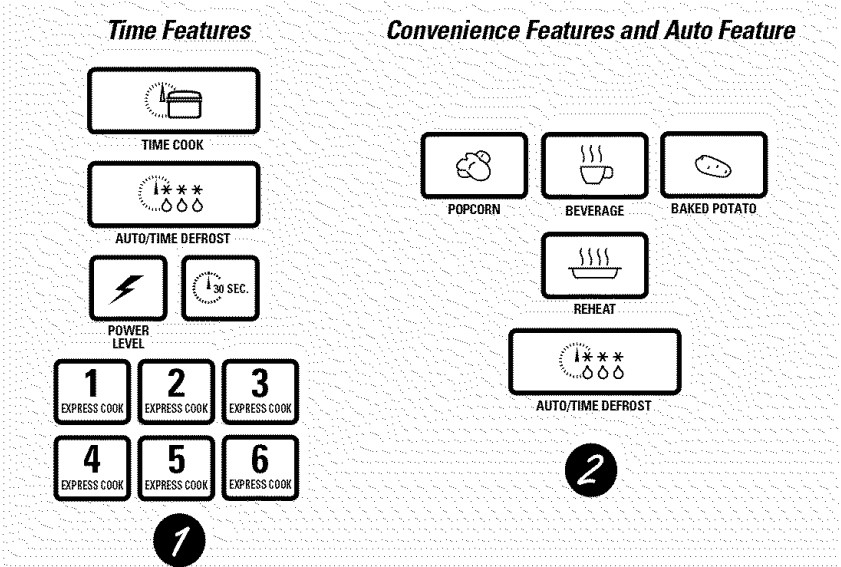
Time Features

TIME COOK

AUTO/TIME DEFROST

30 SEC.

POWER LEVEL

1 EXPRESS COOK

2 EXPRESS COOK

3 EXPRESS COOK

4 EXPRESS COOK

5 EXPRESS COOK

6 EXPRESS COOK

1

Convenience Features and Auto Feature

POPCORN

BEVERAGE

BAKED POTATO

REHEAT

AUTO/TIME DEFROST

2